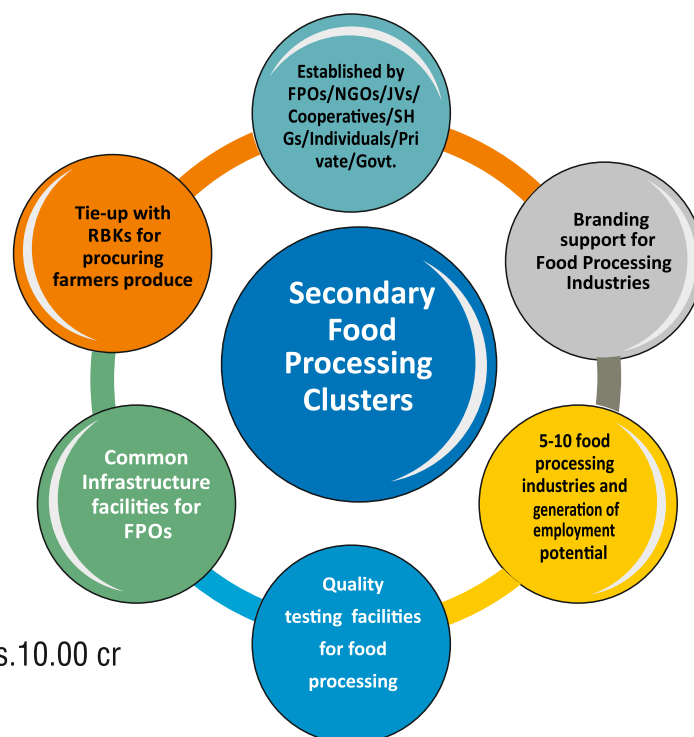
Secondary Food Processing Clusters

Established by FPOs/NGOs/JVs/Cooperatives/SHGs/Individuals/Private/Govt.

Branding support for Food Processing Industries

5-10 food processing industries and generation of employment potential

Quality testing facilities for food processing

Common Infrastructure facilities for FPOs

Tie-up with RBKs for procuring farmers produce

s.10.00 cr